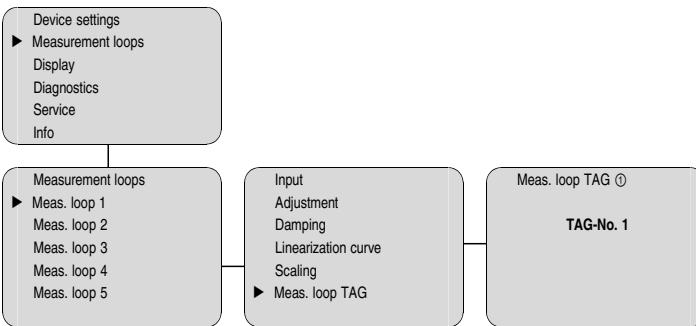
Device settings
▶ Measurement loops
Display
Diagnostics
Service
Info

Measurement loops
▶ Meas. loop 1
Meas. loop 2
Meas. loop 3
Meas. loop 4
Meas. loop 5

Input
Adjustment
Damping
Linearization curve
Scaling
▶ Meas. loop TAG

Meas. loop TAG ①

TAG-No. 1